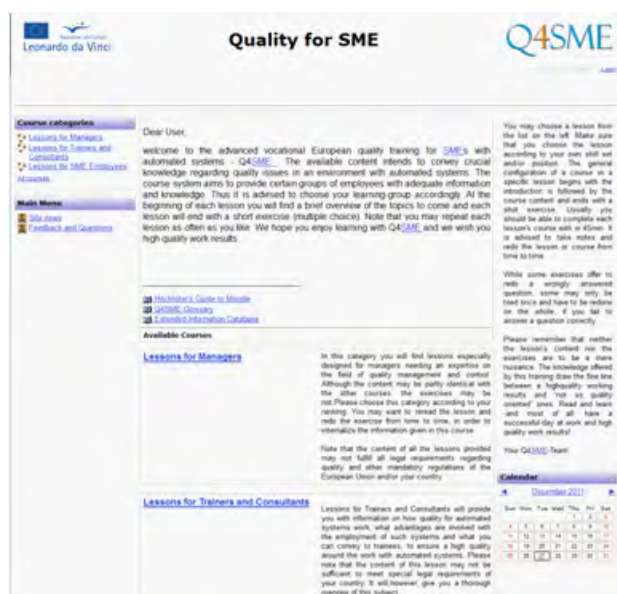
Leonardo da Vinci

Quality for SME

Q4SME

Login

Course categories

Lessons for Managers

Lessons for Trainers and Consultants

Lessons for SME Employees

All courses

Main Menu

Site news

Feedback and Questions

Dear User,

welcome to the advanced vocational European quality training for SMEs with automated systems - Q4SME. The available content intends to convey crucial knowledge regarding quality issues in an environment with automated systems. The course system aims to provide certain groups of employees with adequate information and knowledge. Thus it is advised to choose your learning group accordingly. At the beginning of each lesson you will find a brief overview of the topics to come and each lesson will end with a short exercise (multiple choice). Note that you may repeat each lesson as often as you like. We hope you enjoy learning with Q4SME and we wish you high quality work results.

Hitchhiker's Guide to Moodle

Q4SME Glossary

Extended Information Database

Available Courses

Lessons for Managers

In this category you will find lessons especially designed for managers needing an expertise on the field of quality management and control. Although the content may be partly identical with the other courses, the exercises may be not. Please choose this category according to your ranking. You may want to reread the lesson and redo the exercise from time to time, in order to internalize the information given in this course.

Note that the content of all the lessons provided may not fulfill all legal requirements regarding quality and other mandatory regulations of the European Union and/or your country.

Lessons for Trainers and Consultants

Lessons for Trainers and Consultants will provide you with information on how quality for automated systems work, what advantages are involved with the employment of such systems and what you can convey to trainees, to ensure a high quality around the work with automated systems. Please note that the content of this lesson may not be sufficient to meet special legal requirements of your country. It will however, give you a thorough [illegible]

You may choose a lesson from the list on the left. Make sure that you choose the lesson according to your own skill set and/or position. The general configuration of a course in a specific lesson begins with the introduction is followed by the course content and ends with a short exercise. Usually you should be able to complete each lesson's course with in 45min. It is advised to take notes and redo the lesson or course from time to time.

While some exercises offer to redo a wrongly answered question, some may only be tried once and have to be redone on the whole, if you fail to answer a question correctly.

Please remember that neither the lessons content nor the exercises are to be a mere nuisance. The knowledge offered by this training draw the fine line between a highquality working results and "not so quality oriented" ones. Read and learn -and most of all: have a successful day at work and high quality work results!

Your Q4SME-Team

Calendar

◄ December 2011 ►

| Sun | Mon | Tue | Wed | Thu | Fri | Sat |
|---|---|---|---|---|---|---|
| | | | | 1 | 2 | 3 |
| 4 | 5 | 6 | 7 | 8 | 9 | 10 |
| 11 | 12 | 13 | 14 | 15 | 16 | 17 |
| 18 | 19 | 20 | 21 | 22 | 23 | 24 |
| 25 | 26 | 27 | 28 | 29 | 30 | 31 |